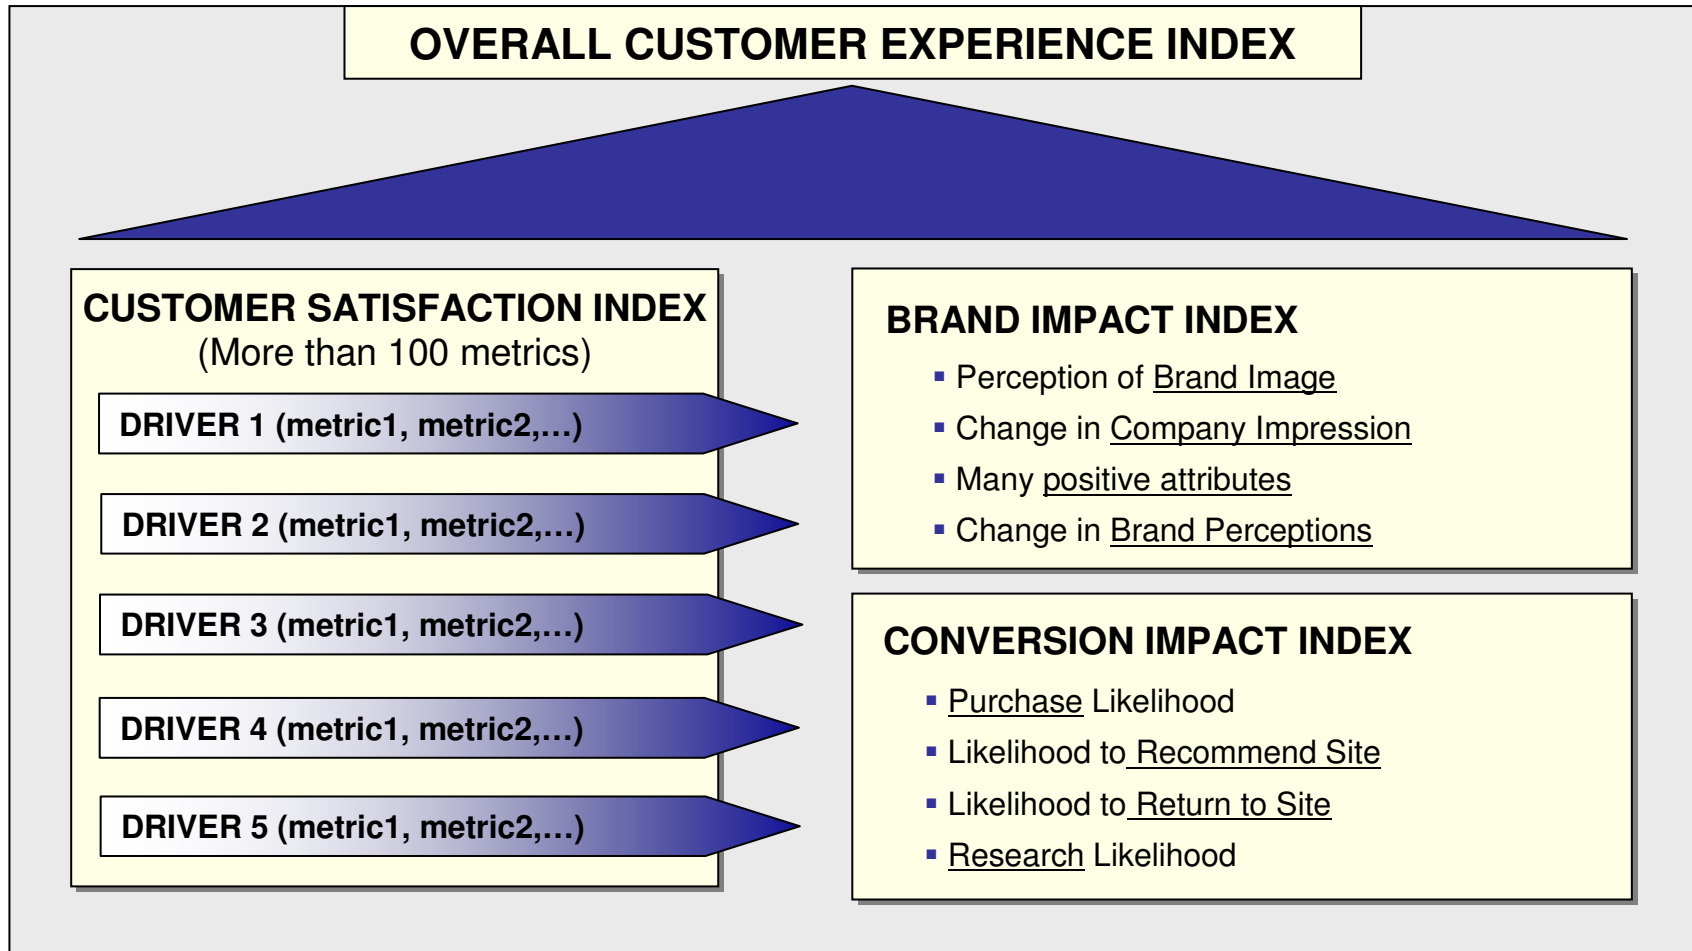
OVERALL CUSTOMER EXPERIENCE INDEX

CUSTOMER SATISFACTION INDEX
(More than 100 metrics)

DRIVER 1 (metric1, metric2,…)

DRIVER 2 (metric1, metric2,…)

DRIVER 3 (metric1, metric2,…)

DRIVER 4 (metric1, metric2,…)

DRIVER 5 (metric1, metric2,…)

BRAND IMPACT INDEX

- Perception of Brand Image
- Change in Company Impression
- Many positive attributes
- Change in Brand Perceptions

CONVERSION IMPACT INDEX

- Purchase Likelihood
- Likelihood to Recommend Site
- Likelihood to Return to Site
- Research Likelihood